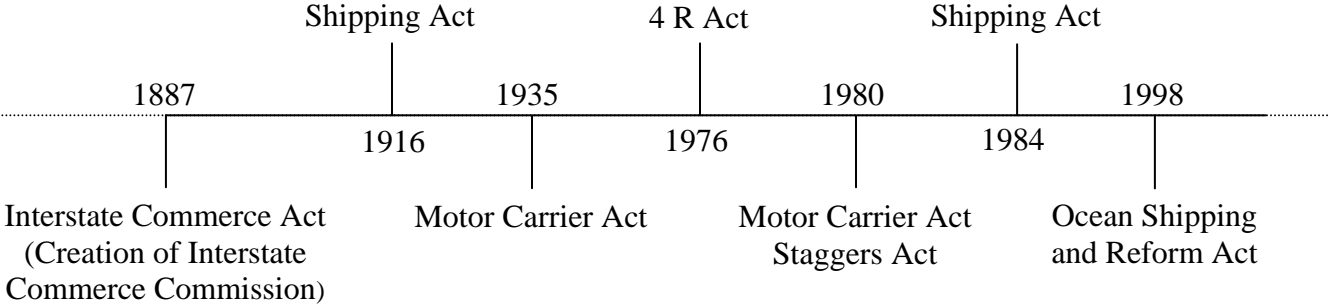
Shipping Act

4 R Act

Shipping Act

1887

1935

1980

1998

1916

1976

1984

Interstate Commerce Act (Creation of Interstate Commerce Commission)

Motor Carrier Act

Motor Carrier Act Staggers Act

Ocean Shipping and Reform Act